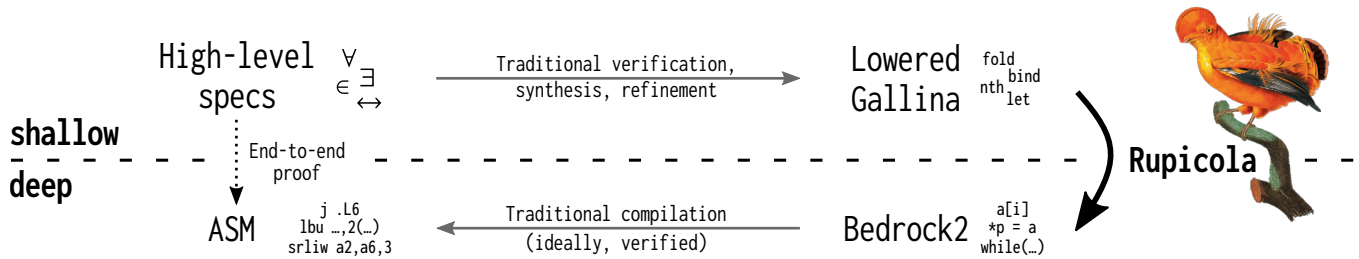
High-level specs $\forall$ $\in$ $\exists$ $\leftrightarrow$

Traditional verification, synthesis, refinement

Lowered Gallina fold nth bind let

shallow

deep

End-to-end proof

Rupicola

ASM j .L6 lbu …,2(…) srliw a2,a6,3

Traditional compilation (ideally, verified)

Bedrock2 a[i] *p = a while(…)